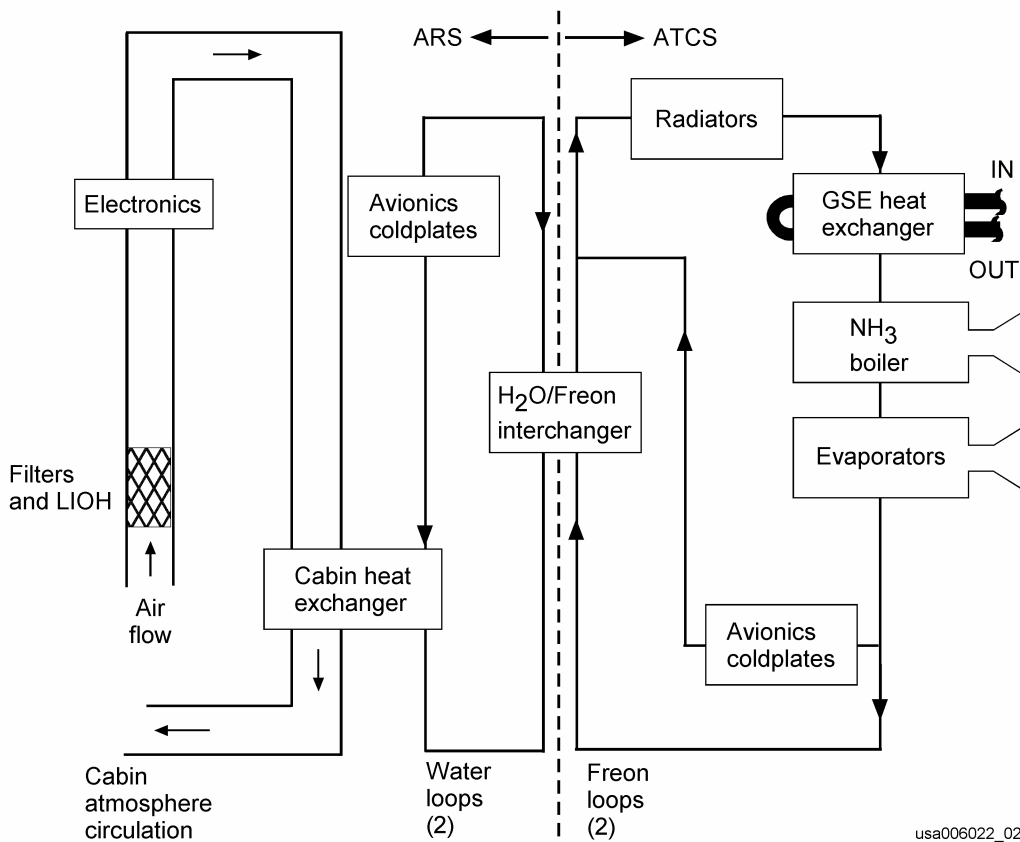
ARS

ATCS

Radiators

IN

Electronics

Avionics coldplates

GSE heat exchanger

OUT

$NH_3$ boiler

$H_2O$/Freon interchanger

Evaporators

Filters and LIOH

Air flow

Cabin heat exchanger

Avionics coldplates

Cabin atmosphere circulation

Water loops (2)

Freon loops (2)

usa006022_02